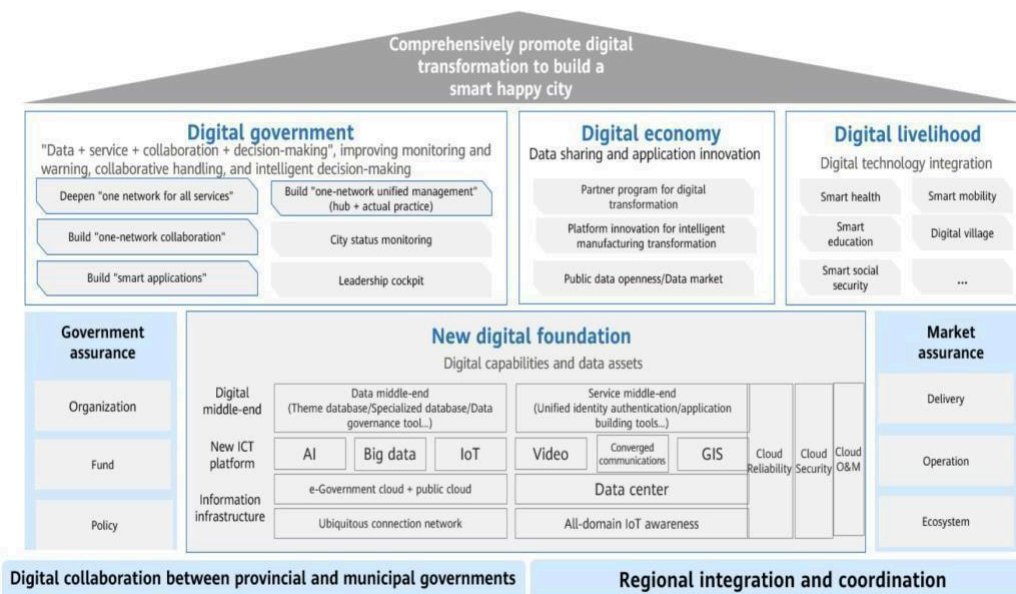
Comprehensively promote digital transformation to build a smart happy city

Digital government
"Data + service + collaboration + decision-making", improving monitoring and warning, collaborative handling, and intelligent decision-making

Deepen "one network for all services"
Build "one-network unified management" (hub + actual practice)
Build "one-network collaboration"
City status monitoring
Build "smart applications"
Leadership cockpit

Digital economy
Data sharing and application innovation

Partner program for digital transformation
Platform innovation for intelligent manufacturing transformation
Public data openness/Data market

Digital livelihood
Digital technology integration

Smart health
Smart mobility
Smart education
Digital village
Smart social security
...

Government assurance
Organization
Fund
Policy

New digital foundation
Digital capabilities and data assets

Digital middle-end
Data middle-end (Theme database/Specialized database/Data governance tool...)
Service middle-end (Unified identity authentication/application building tools...)

New ICT platform
AI
Big data
IoT
Video
Converged communications
GIS

Information infrastructure
e-Government cloud + public cloud
Data center
Ubiquitous connection network
All-domain IoT awareness

Cloud Reliability
Cloud Security
Cloud O&M

Market assurance
Delivery
Operation
Ecosystem

Digital collaboration between provincial and municipal governments
Regional integration and coordination